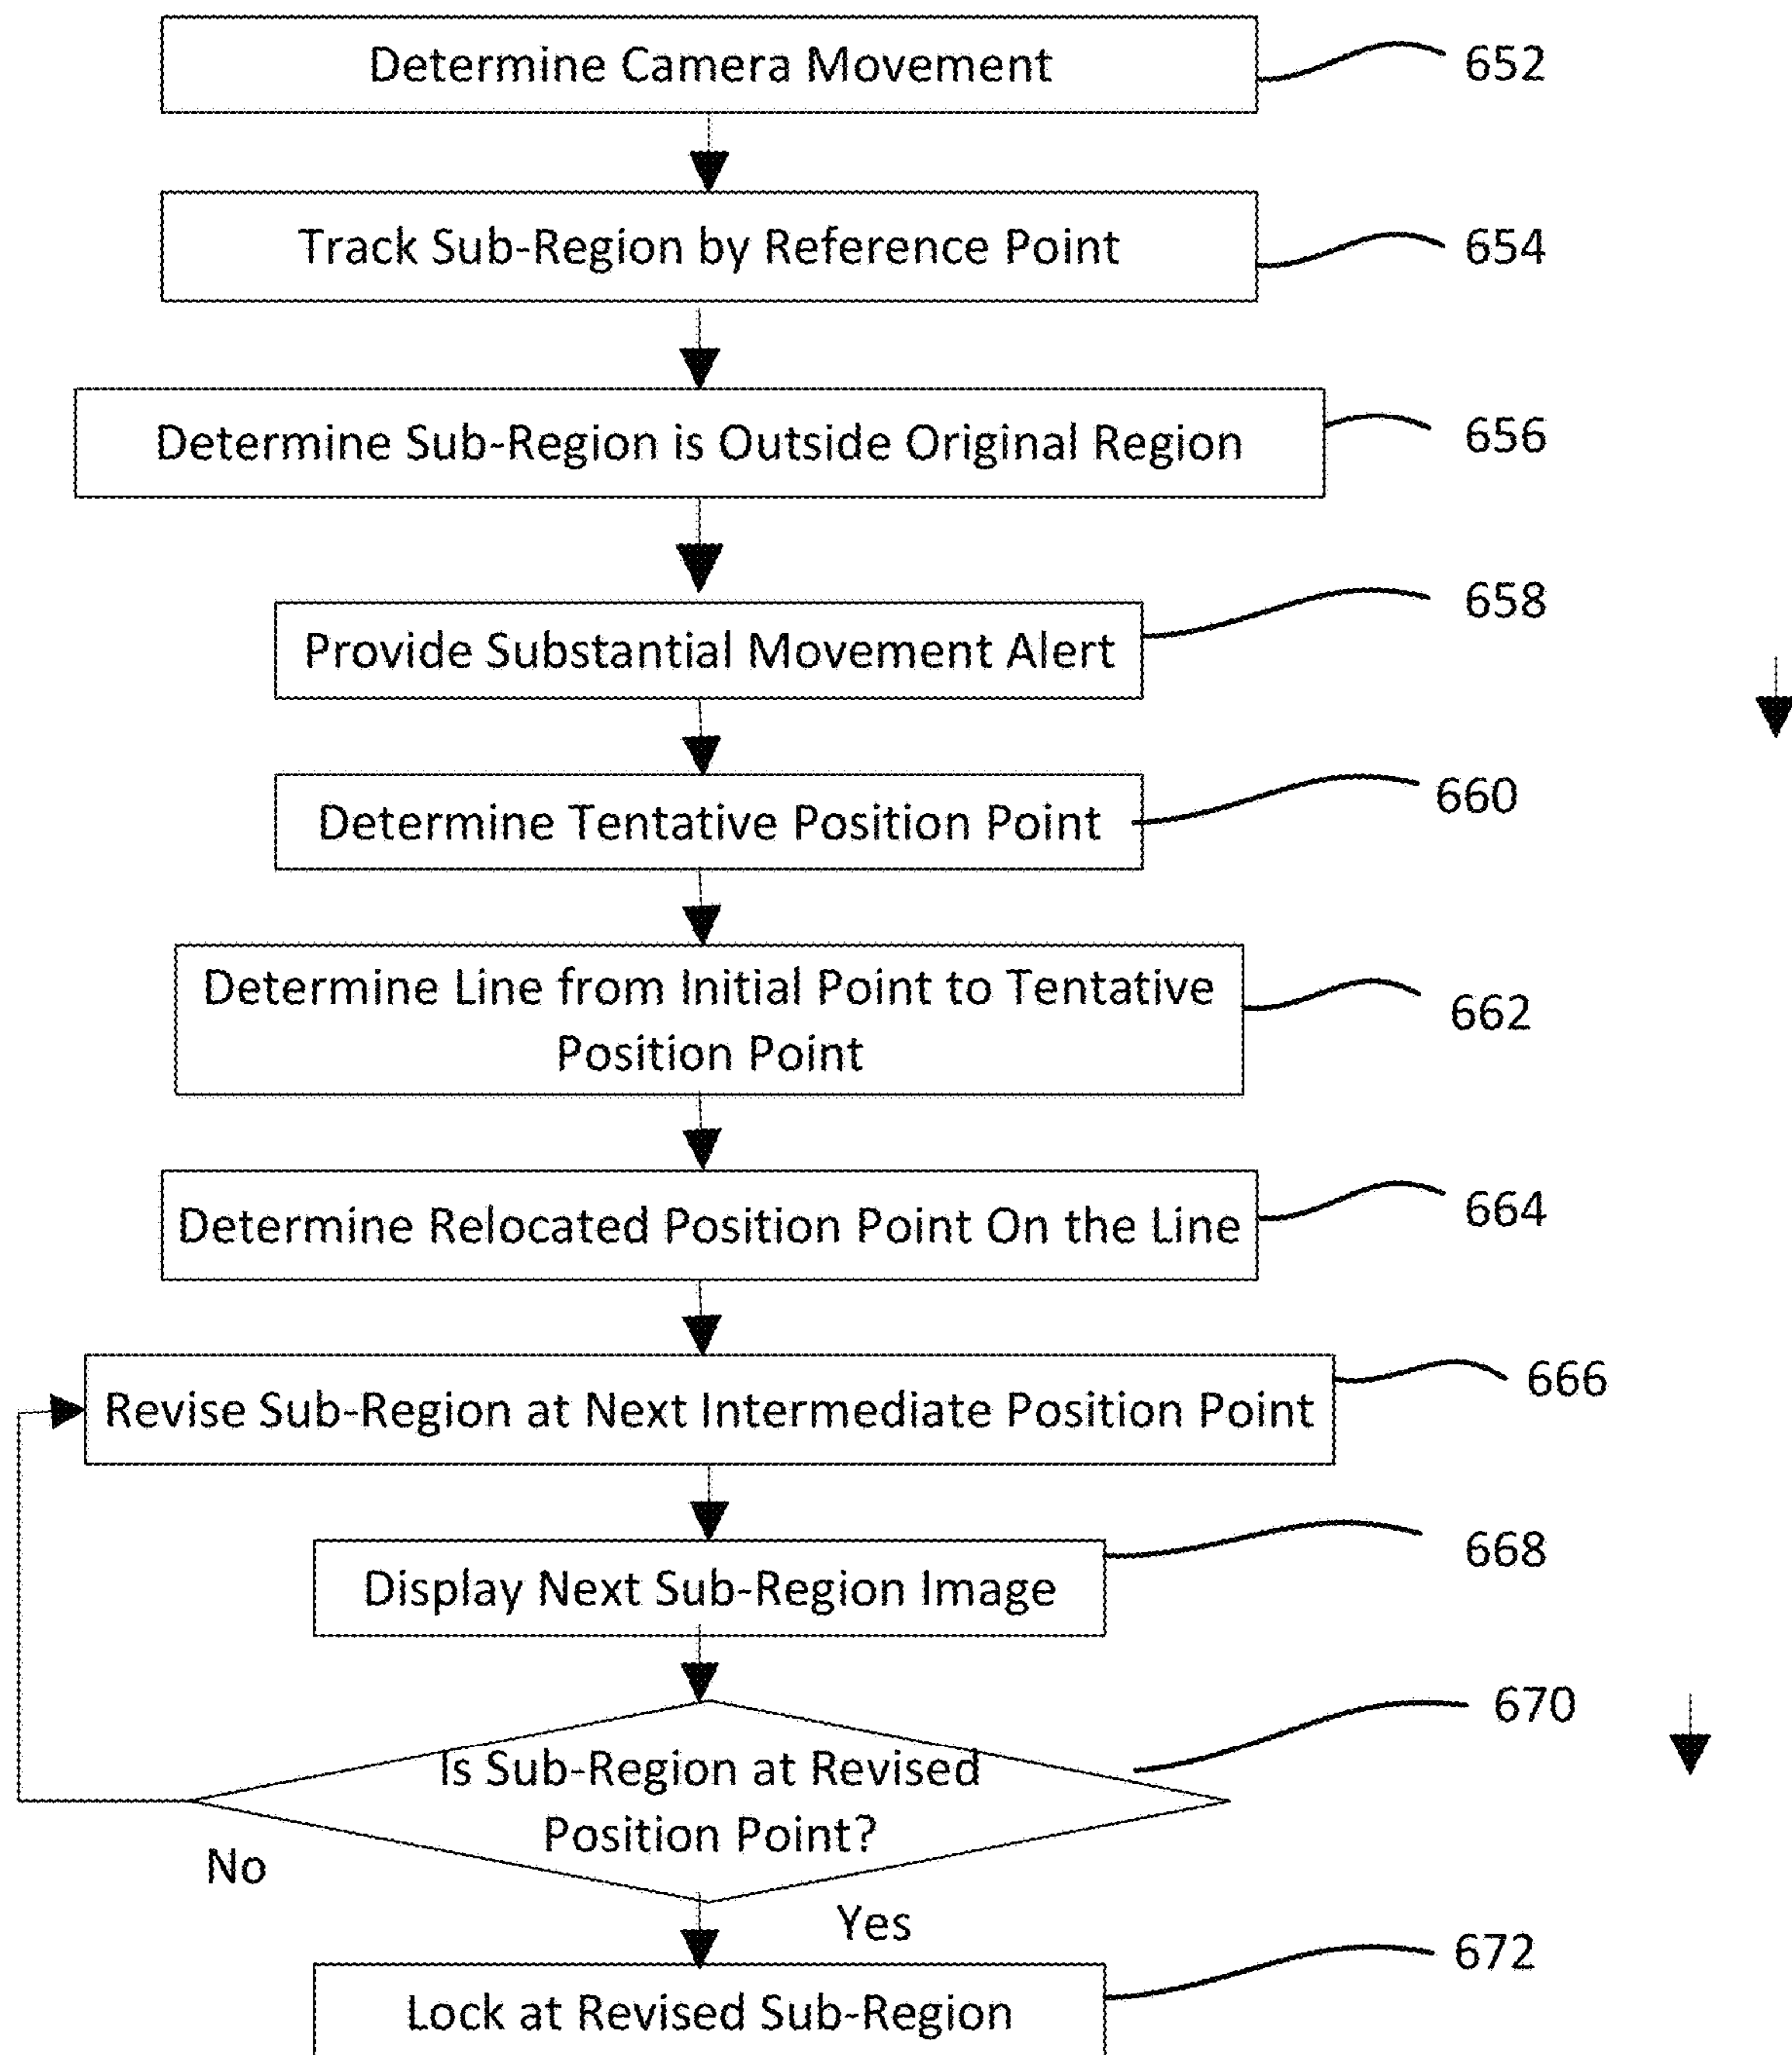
Determine Camera Movement

652

Track Sub-Region by Reference Point

654

Determine Sub-Region is Outside Original Region

656

Provide Substantial Movement Alert

658

Determine Tentative Position Point

660

Determine Line from Initial Point to Tentative Position Point

662

Determine Relocated Position Point On the Line

664

Revise Sub-Region at Next Intermediate Position Point

666

Display Next Sub-Region Image

668

Is Sub-Region at Revised Position Point?

670

No

Yes

Lock at Revised Sub-Region

672